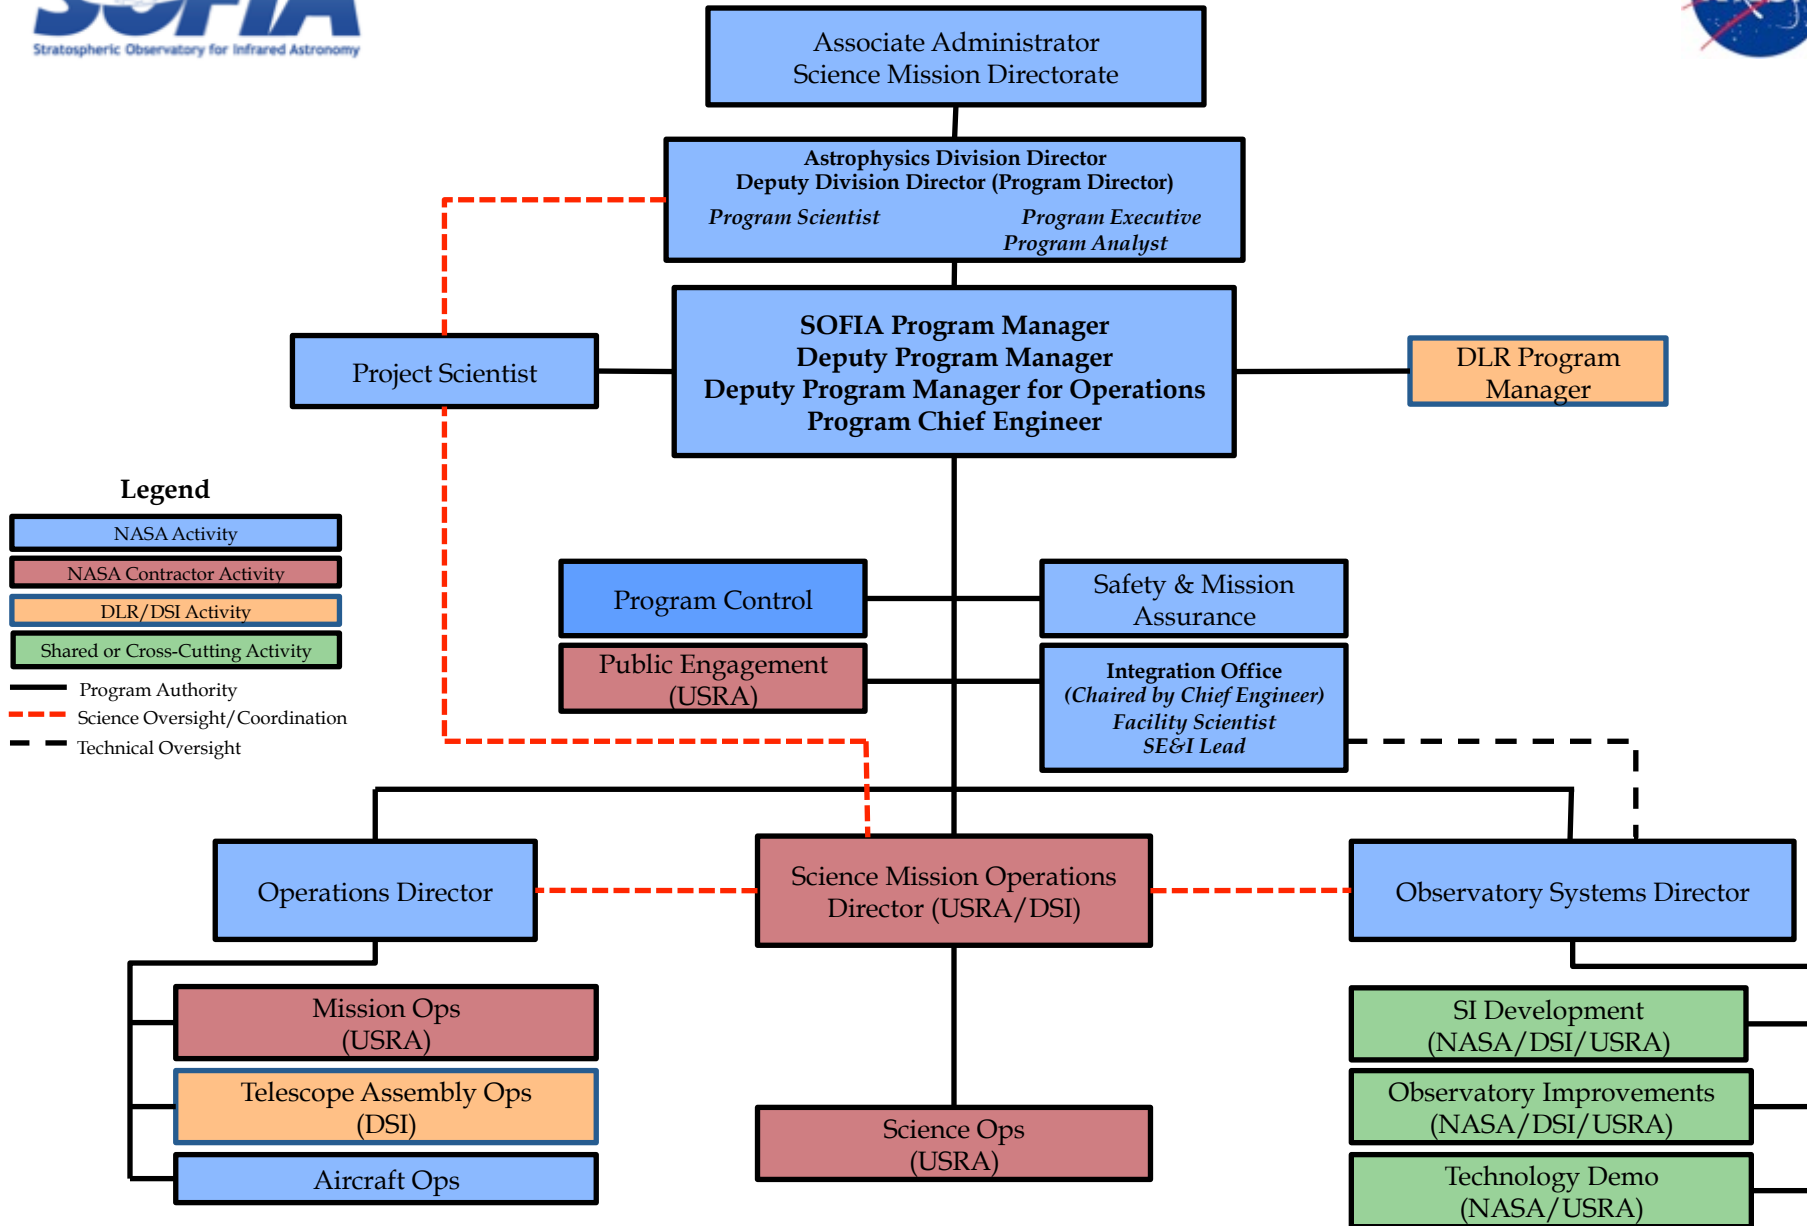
SOFIA
Stratospheric Observatory for Infrared Astronomy

Associate Administrator
Science Mission Directorate

Astrophysics Division Director
Deputy Division Director (Program Director)
Program Scientist
Program Executive
Program Analyst

Project Scientist

SOFIA Program Manager
Deputy Program Manager
Deputy Program Manager for Operations
Program Chief Engineer

DLR Program Manager

Legend
NASA Activity
NASA Contractor Activity
DLR/DSI Activity
Shared or Cross-Cutting Activity
Program Authority
Science Oversight/Coordination
Technical Oversight

Program Control

Safety & Mission Assurance

Public Engagement (USRA)

Integration Office
(Chaired by Chief Engineer)
Facility Scientist
SE&I Lead

Operations Director

Science Mission Operations Director (USRA/DSI)

Observatory Systems Director

Mission Ops (USRA)

Telescope Assembly Ops (DSI)

Aircraft Ops

Science Ops (USRA)

SI Development (NASA/DSI/USRA)

Observatory Improvements (NASA/DSI/USRA)

Technology Demo (NASA/USRA)